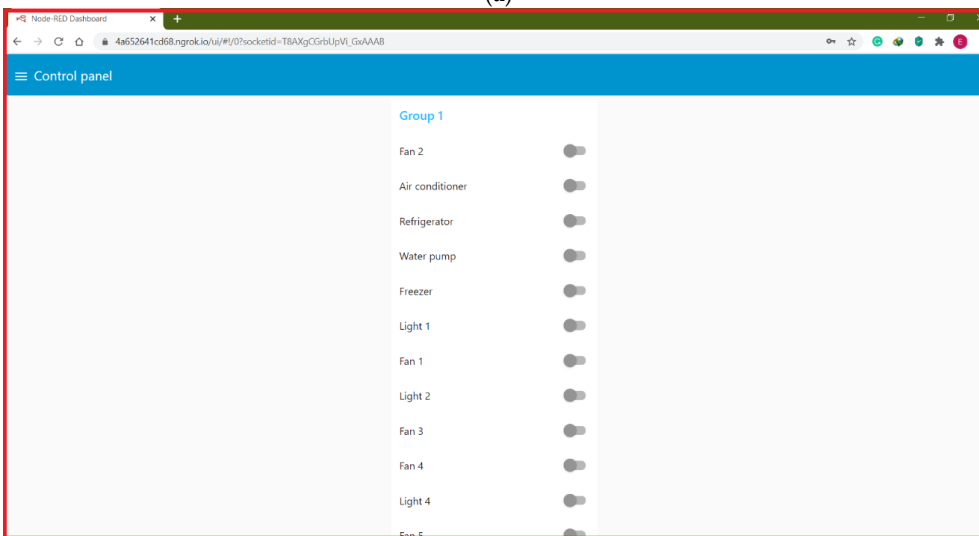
Node-RED Dashboard

4a652641cd68.ngrok.io/ui/#!/0?socketid=T8AXgCGrbUpVi_GxAAAB

E

≡ Control panel

Group 1

Fan 2

Air conditioner

Refrigerator

Water pump

Freezer

Light 1

Fan 1

Light 2

Fan 3

Fan 4

Light 4

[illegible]